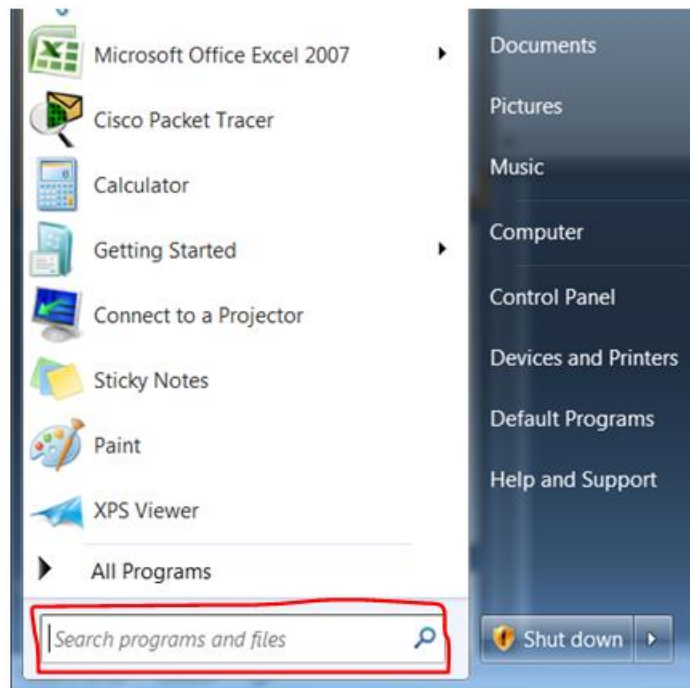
Microsoft Office Excel 2007
Cisco Packet Tracer
Calculator
Getting Started
Connect to a Projector
Sticky Notes
Paint
XPS Viewer
All Programs
Search programs and files

Documents
Pictures
Music
Computer
Control Panel
Devices and Printers
Default Programs
Help and Support
Shut down